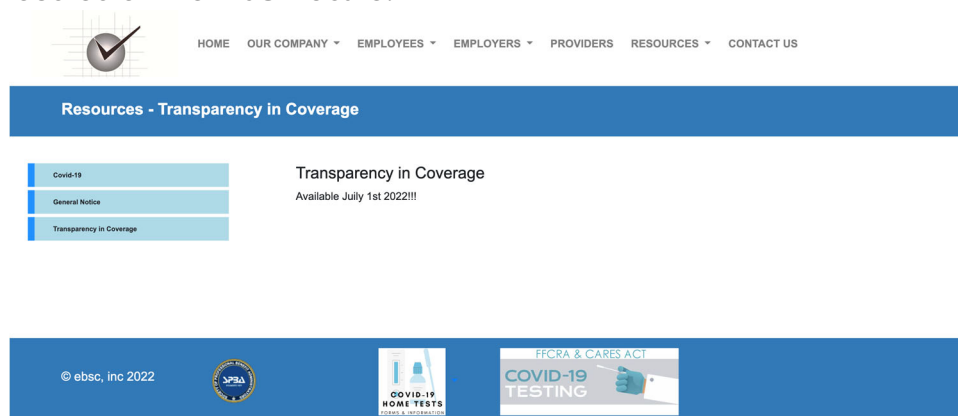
HOME OUR COMPANY ▾ EMPLOYEES ▾ EMPLOYERS ▾ PROVIDERS RESOURCES ▾ CONTACT US

Resources - Transparency in Coverage

Covid-19

General Notice

Transparency in Coverage

Transparency in Coverage

Available July 1st 2022!!!

© ebsc, inc 2022

SPBA

COVID-19 HOME TESTS FORMS & INFORMATION

FFCRA & CARES ACT COVID-19 TESTING